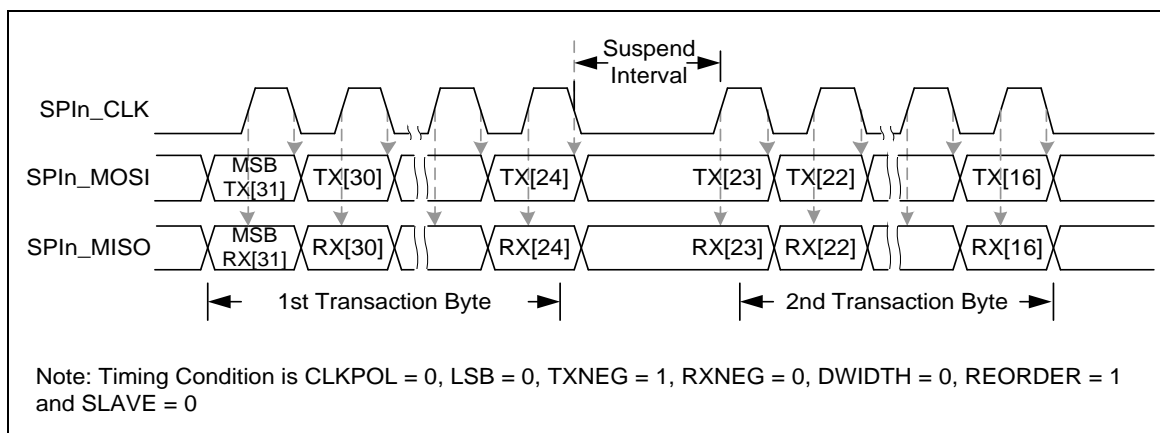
Suspend Interval

SPIn_CLK

SPIn_MOSI

MSB TX[31]

TX[30]

TX[24]

TX[23]

TX[22]

TX[16]

SPIn_MISO

MSB RX[31]

RX[30]

RX[24]

RX[23]

RX[22]

RX[16]

1st Transaction Byte

2nd Transaction Byte

Note: Timing Condition is CLKPOL = 0, LSB = 0, TXNEG = 1, RXNEG = 0, DWIDTH = 0, REORDER = 1 and SLAVE = 0